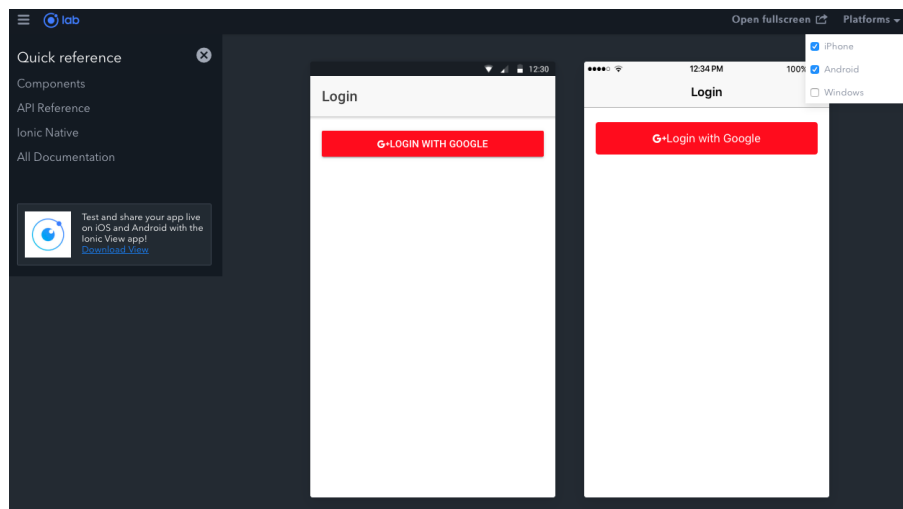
lab

Open fullscreen

Platforms

iPhone

Android

Windows

Quick reference

Components

API Reference

Ionic Native

All Documentation

Test and share your app live on iOS and Android with the Ionic View app!
Download View

12:30

Login

G+LOGIN WITH GOOGLE

12:34 PM

100%

Login

G+Login with Google